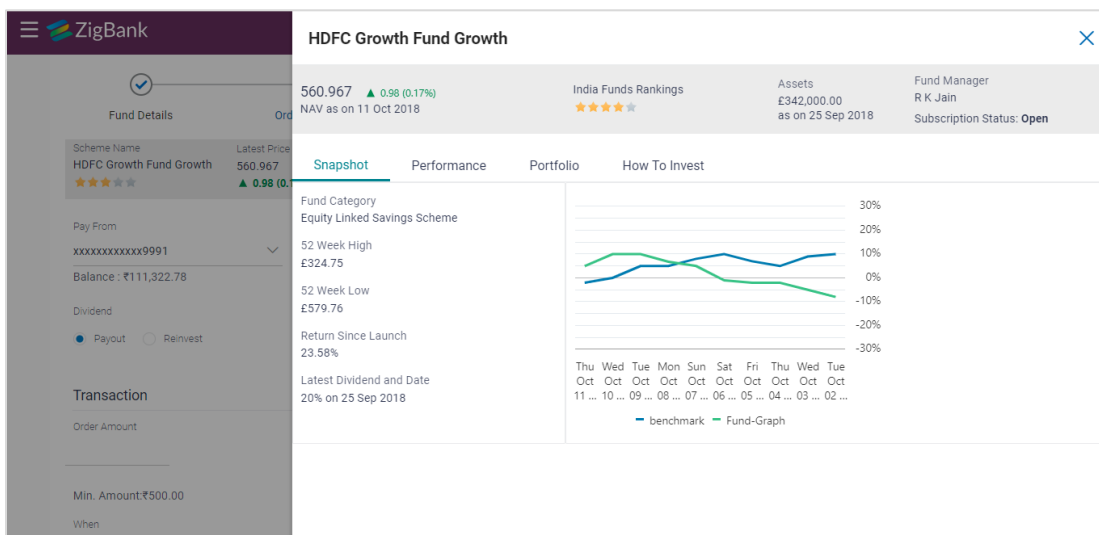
ZigBank

Fund Details

Ord

Scheme Name
HDFC Growth Fund Growth

Latest Price
560.967
▲ 0.98 (0.

Pay From
xxxxxxxxxxxx9991
Balance : ₹111,322.78

Dividend
Payout Reinvest

Transaction

Order Amount

Min. Amount:₹500.00

When

HDFC Growth Fund Growth

560.967 ▲ 0.98 (0.17%)
NAV as on 11 Oct 2018

India Funds Rankings

Assets
£342,000.00
as on 25 Sep 2018

Fund Manager
R K Jain
Subscription Status: Open

Snapshot Performance Portfolio How To Invest

Fund Category
Equity Linked Savings Scheme

52 Week High
£324.75

52 Week Low
£579.76

Return Since Launch
23.58%

Latest Dividend and Date
20% on 25 Sep 2018

30%
20%
10%
0%
-10%
-20%
-30%

Thu Oct 11 ... Wed Oct 10 ... Tue Oct 09 ... Mon Oct 08 ... Sun Oct 07 ... Sat Oct 06 ... Fri Oct 05 ... Thu Oct 04 ... Wed Oct 03 ... Tue Oct 02 ...

benchmark Fund-Graph